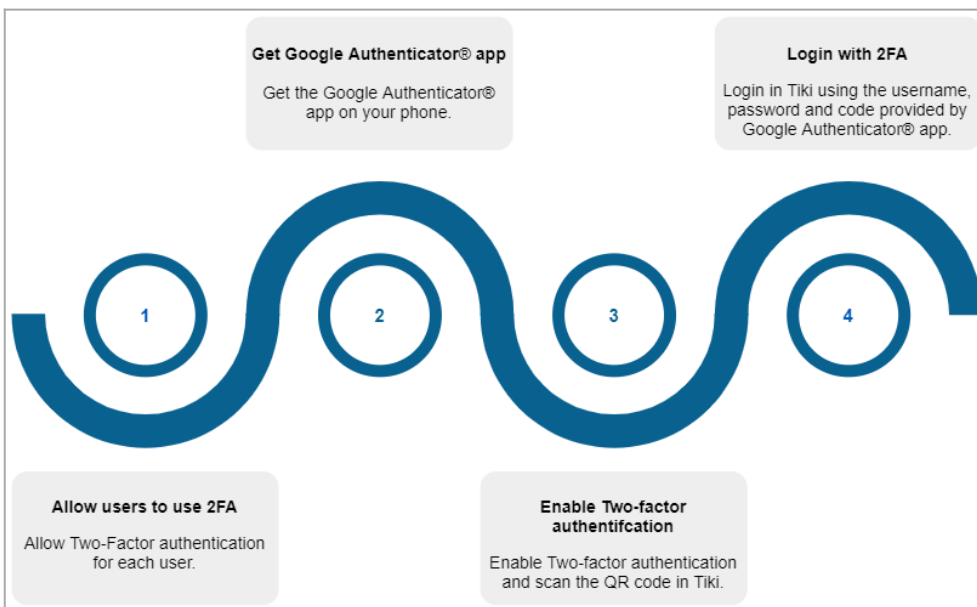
Get Google Authenticator® app

Get the Google Authenticator® app on your phone.

Login with 2FA

Login in Tiki using the username, password and code provided by Google Authenticator® app.

1

2

3

4

Allow users to use 2FA

Allow Two-Factor authentication for each user.

Enable Two-factor authentifcation

Enable Two-factor authentication and scan the QR code in Tiki.